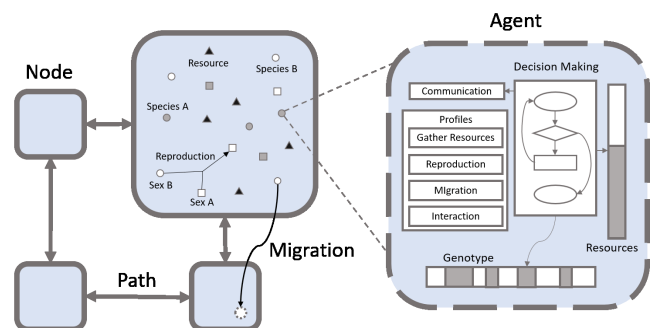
Agent

Node

Resource

Species B

Species A

Reproduction

Sex B

Sex A

Migration

Path

Decision Making

Communication

Profiles

Gather Resources

Reproduction

MIgration

Interaction

Genotype

Resources